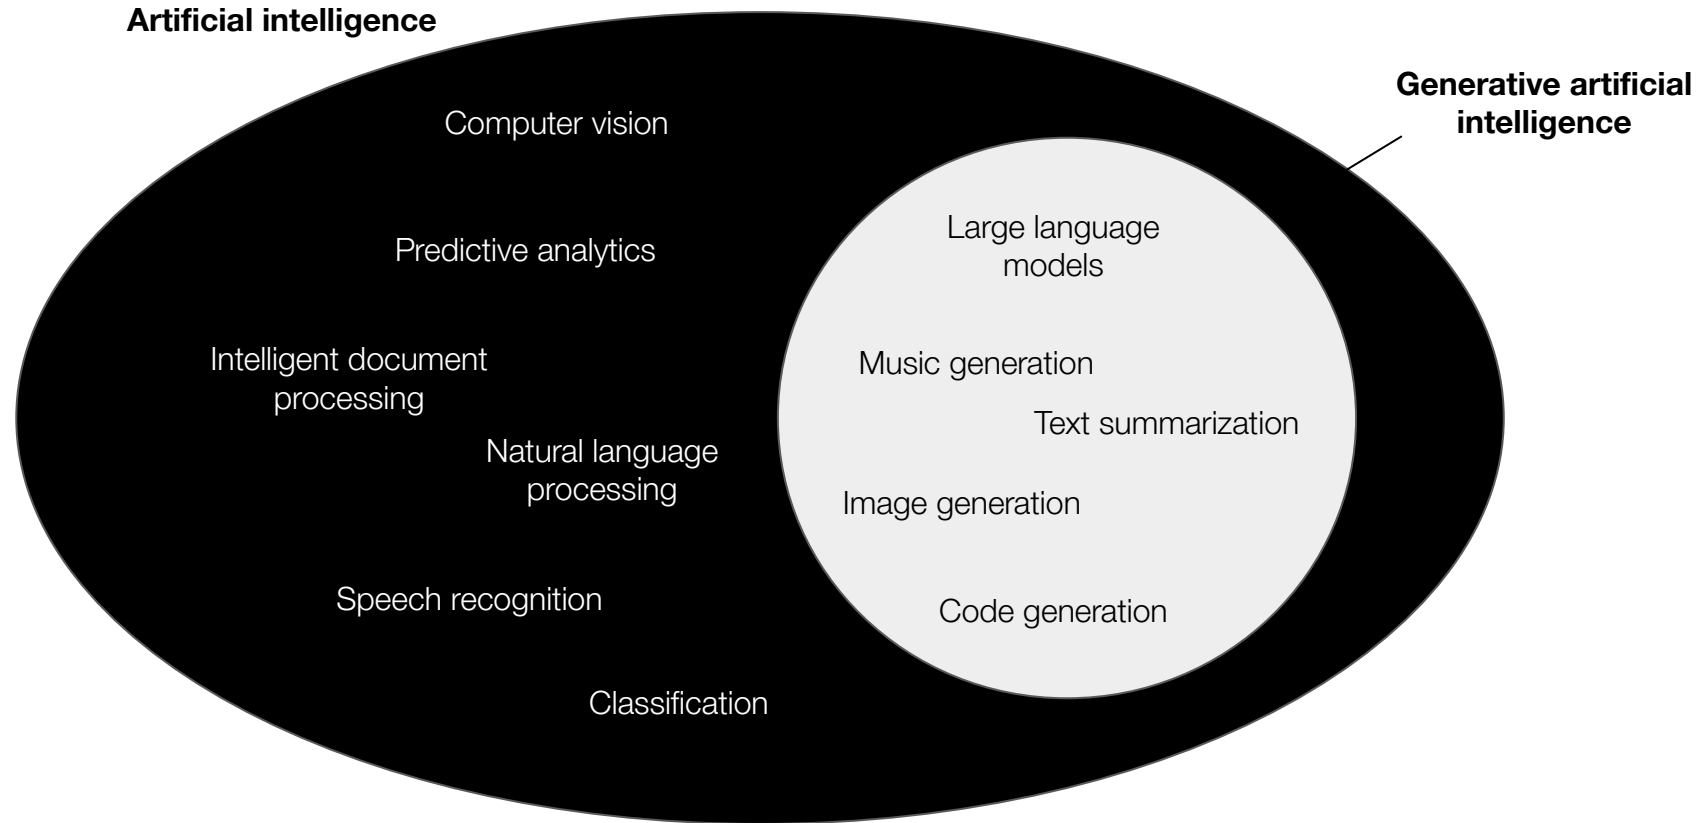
Artificial intelligence

Generative artificial intelligence

Computer vision

Predictive analytics

Intelligent document processing

Natural language processing

Speech recognition

Classification

Large language models

Music generation

Text summarization

Image generation

Code generation